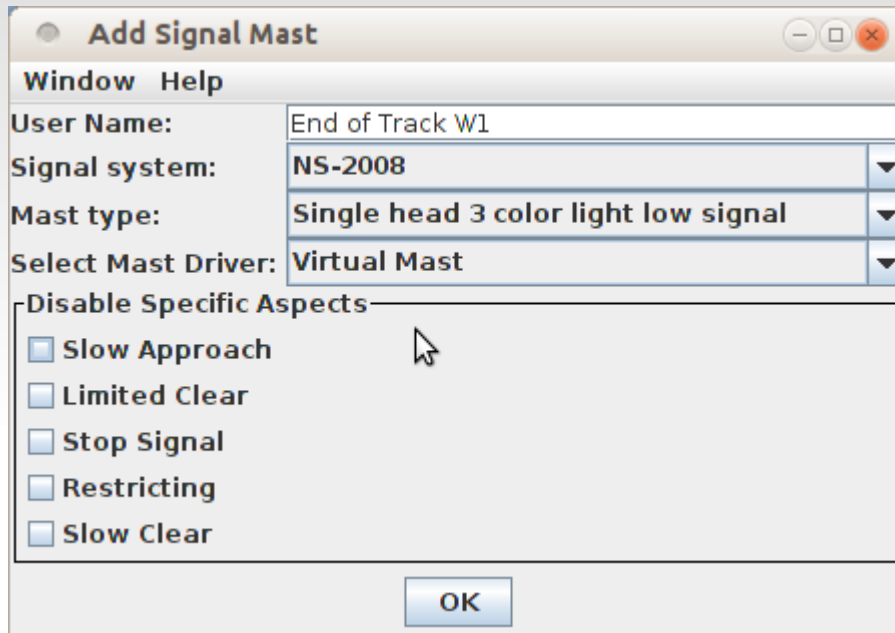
Add Signal Mast

Window Help

User Name: End of Track W1

Signal system: NS-2008

Mast type: Single head 3 color light low signal

Select Mast Driver: Virtual Mast

Disable Specific Aspects

Slow Approach

Limited Clear

Stop Signal

Restricting

Slow Clear

OK